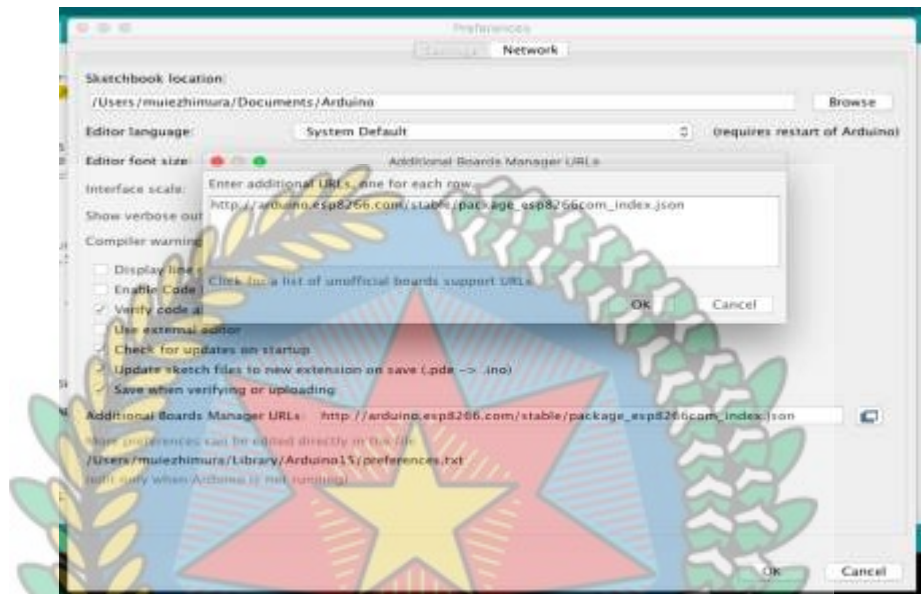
Preferences

Settings Network

Sketchbook location:

/Users/muiezhimura/Documents/Arduino

Browse

Editor language: System Default (requires restart of Arduino)

Editor font size:

Additional Boards Manager URLs

Enter additional URLs, one for each row

http://arduino.esp8266.com/stable/package_esp8266com_index.json

Click for a list of unofficial boards support URLs

OK Cancel

Interface scale:

Show verbose out

Compiler warning

Display line

Enable Code

Verify code a

Use external editor

Check for updates on startup

Update sketch files to new extension on save (.pde -> .ino)

Save when verifying or uploading

Additional Boards Manager URLs: http://arduino.esp8266.com/stable/package_esp8266com_index.json

More preferences can be edited directly in the file

/Users/muiezhimura/Library/Arduino15/preferences.txt

(edit only when Arduino is not running)

OK Cancel